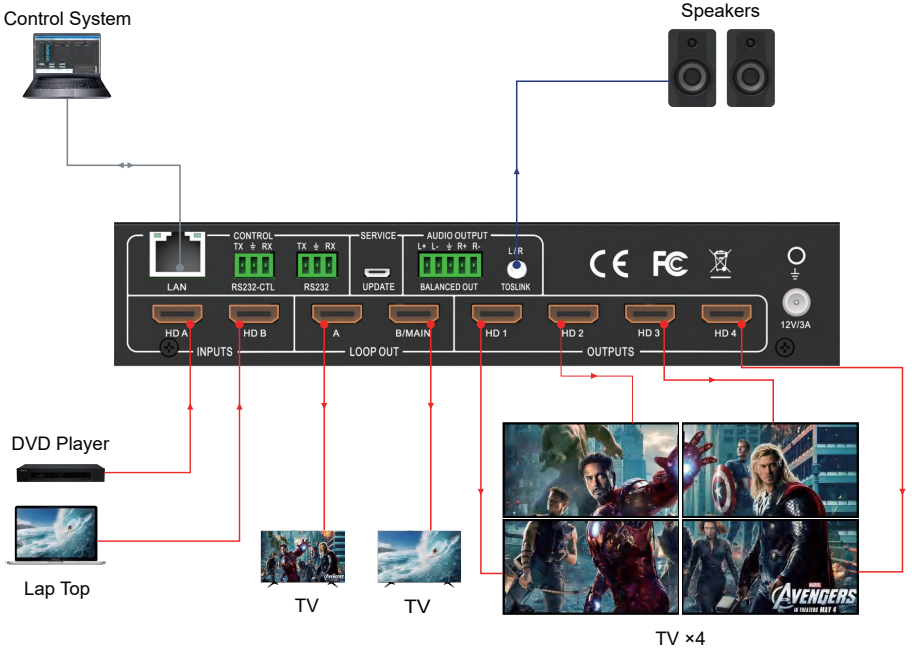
Control System

Speakers

CONTROL
TX RX
TX RX
SERVICE
AUDIO OUTPUT
L+ L- R+ R-
L/R
LAN
RS232-CTL
RS232
UPDATE
BALANCED OUT
TOSLINK
CE FC
12V/3A
HD A
HD B
A
B/MAIN
HD 1
HD 2
HD 3
HD 4
INPUTS
LOOP OUT
OUTPUTS

DVD Player

Lap Top

TV

TV

AVENGERS
IN THEATERS MAY 4

TV ×4